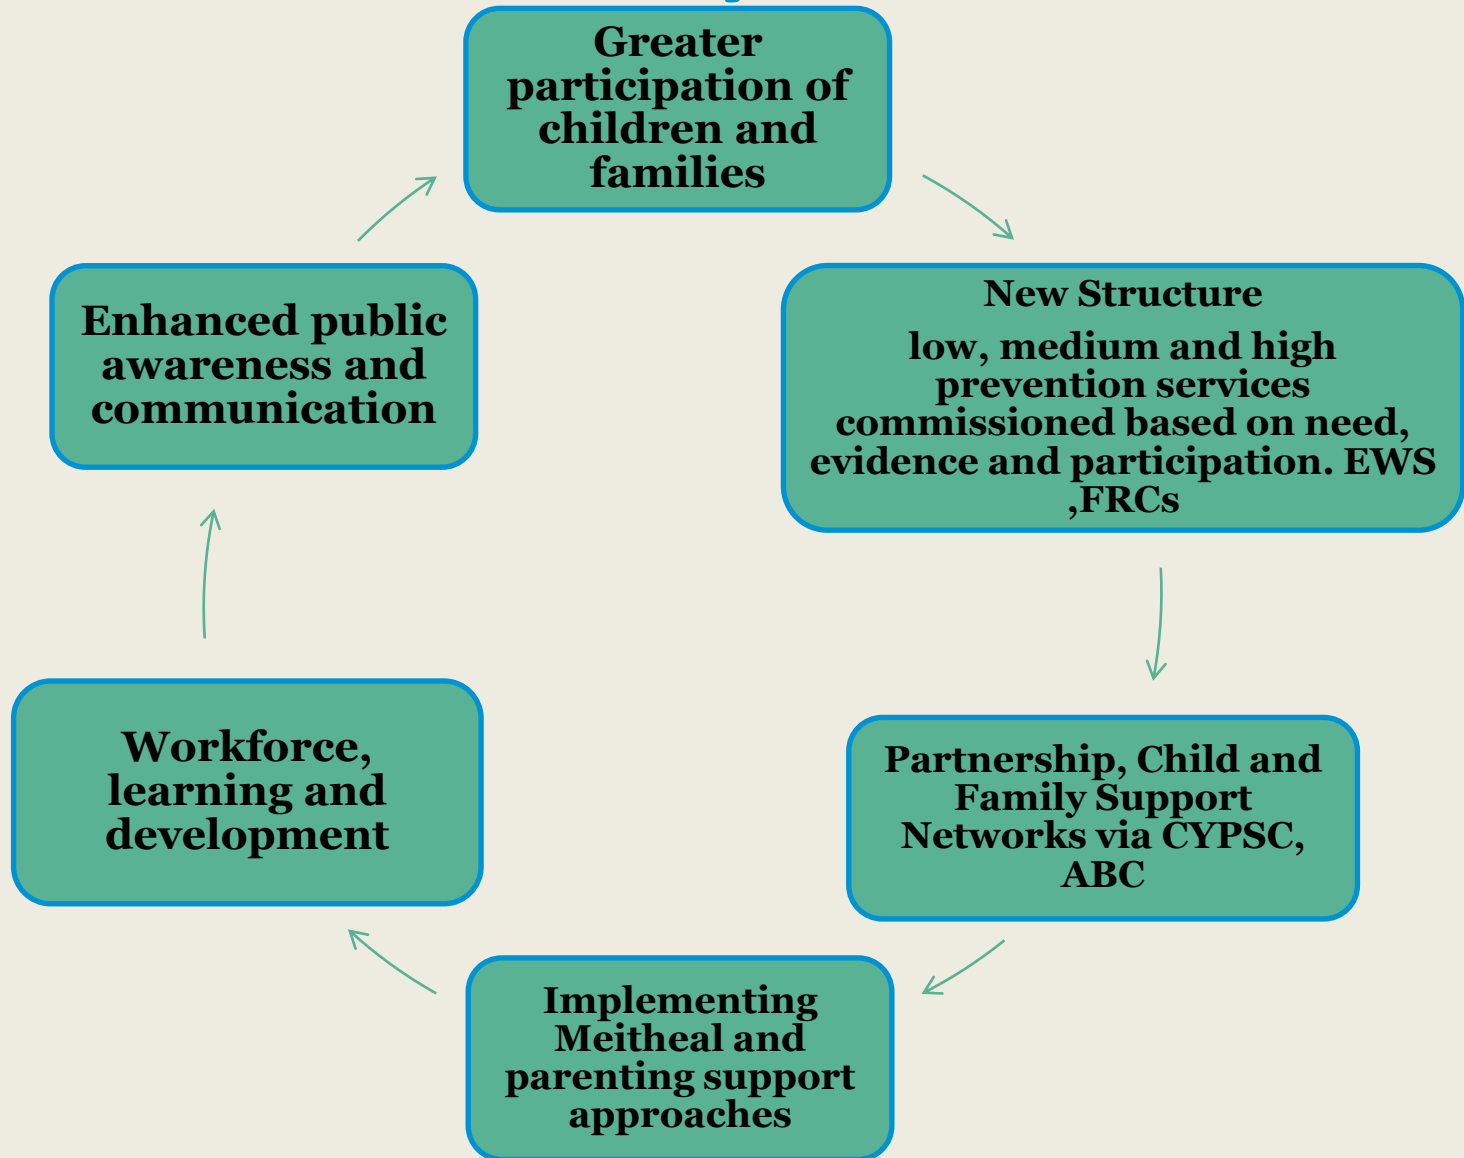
Greater participation of children and families

New Structure

low, medium and high prevention services commissioned based on need, evidence and participation. EWS ,FRCs

Partnership, Child and Family Support Networks via CYPSC, ABC

Implementing Meitheal and parenting support approaches

Workforce, learning and development

Enhanced public awareness and communication